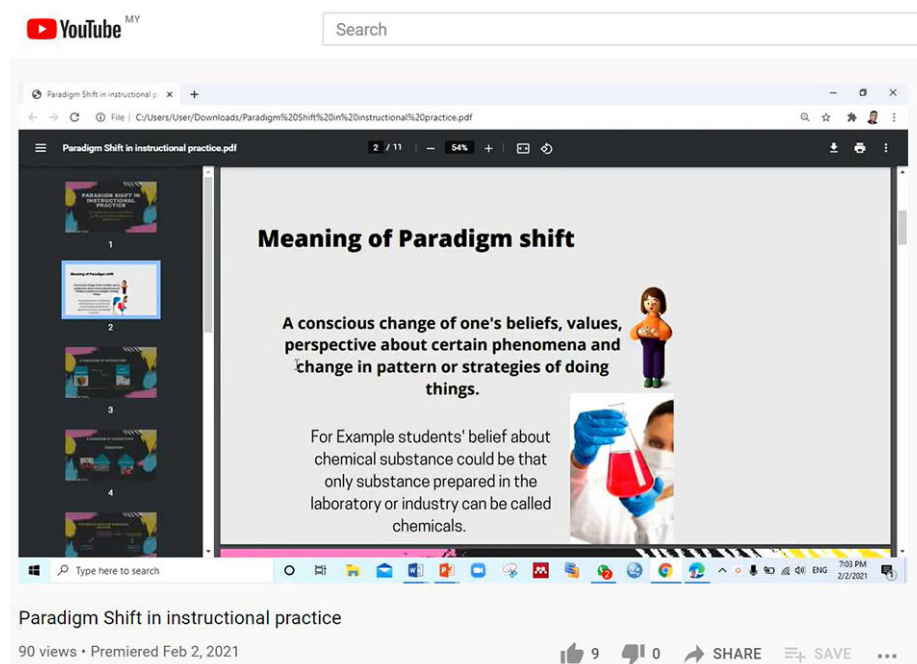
YouTube MY

Search

Paradigm Shift in instructional p ×  +

File | C:/Users/User/Downloads/Paradigm%20Shift%20in%20instructional%20practice.pdf

Paradigm Shift in instructional practice.pdf   2 / 11   54%

PARADIGM SHIFT IN INSTRUCTIONAL PRACTICE

1

2

3

4

Meaning of Paradigm shift

A conscious change of one's beliefs, values, perspective about certain phenomena and change in pattern or strategies of doing things.

For Example students' belief about chemical substance could be that only substance prepared in the laboratory or industry can be called chemicals.

Type here to search

ENG 7:03 PM 2/2/2021

Paradigm Shift in instructional practice

90 views • Premiered Feb 2, 2021

9   0   SHARE   SAVE